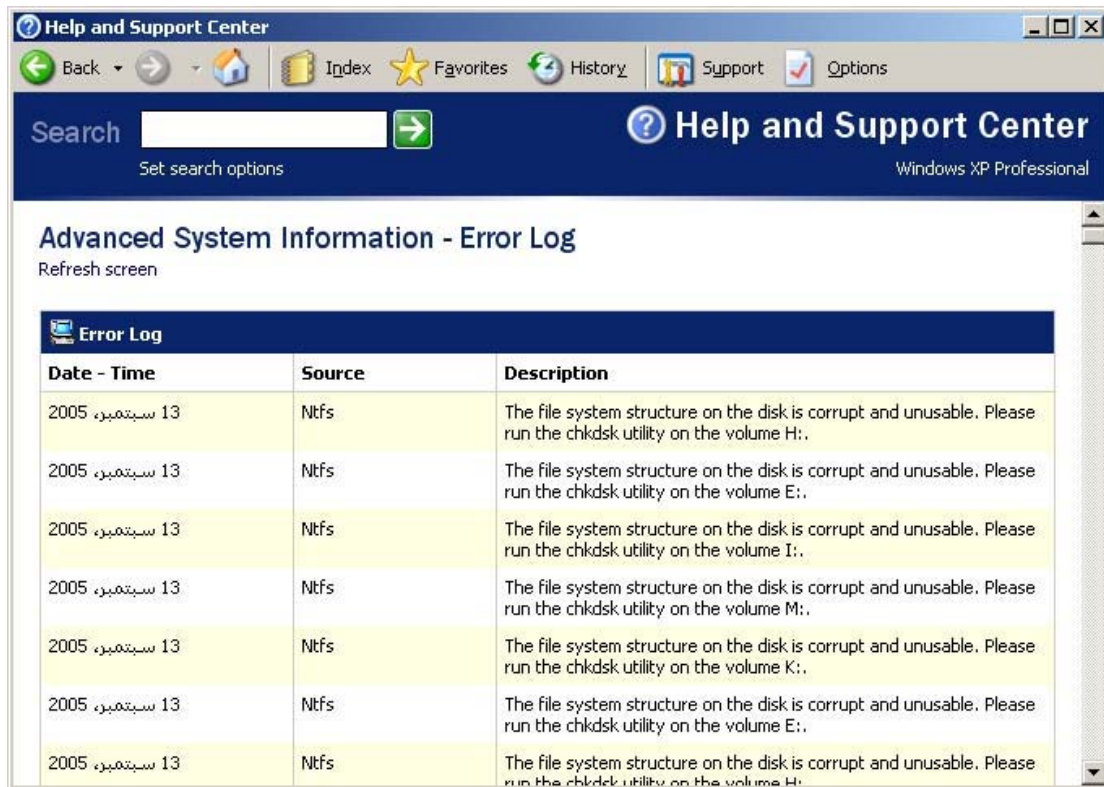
Help and Support Center

Back Index Favorites History Support Options

Search

Set search options

Help and Support Center

Windows XP Professional

Advanced System Information - Error Log

Refresh screen

Error Log

| Date - Time | Source | Description |
|---|---|---|
| 13 سبتمبر، 2005 | Ntfs | The file system structure on the disk is corrupt and unusable. Please run the chkdsk utility on the volume H:. |
| 13 سبتمبر، 2005 | Ntfs | The file system structure on the disk is corrupt and unusable. Please run the chkdsk utility on the volume E:. |
| 13 سبتمبر، 2005 | Ntfs | The file system structure on the disk is corrupt and unusable. Please run the chkdsk utility on the volume I:. |
| 13 سبتمبر، 2005 | Ntfs | The file system structure on the disk is corrupt and unusable. Please run the chkdsk utility on the volume M:. |
| 13 سبتمبر، 2005 | Ntfs | The file system structure on the disk is corrupt and unusable. Please run the chkdsk utility on the volume K:. |
| 13 سبتمبر، 2005 | Ntfs | The file system structure on the disk is corrupt and unusable. Please run the chkdsk utility on the volume E:. |
| 13 سبتمبر، 2005 | Ntfs | The file system structure on the disk is corrupt and unusable. Please run the chkdsk utility on the volume H: |